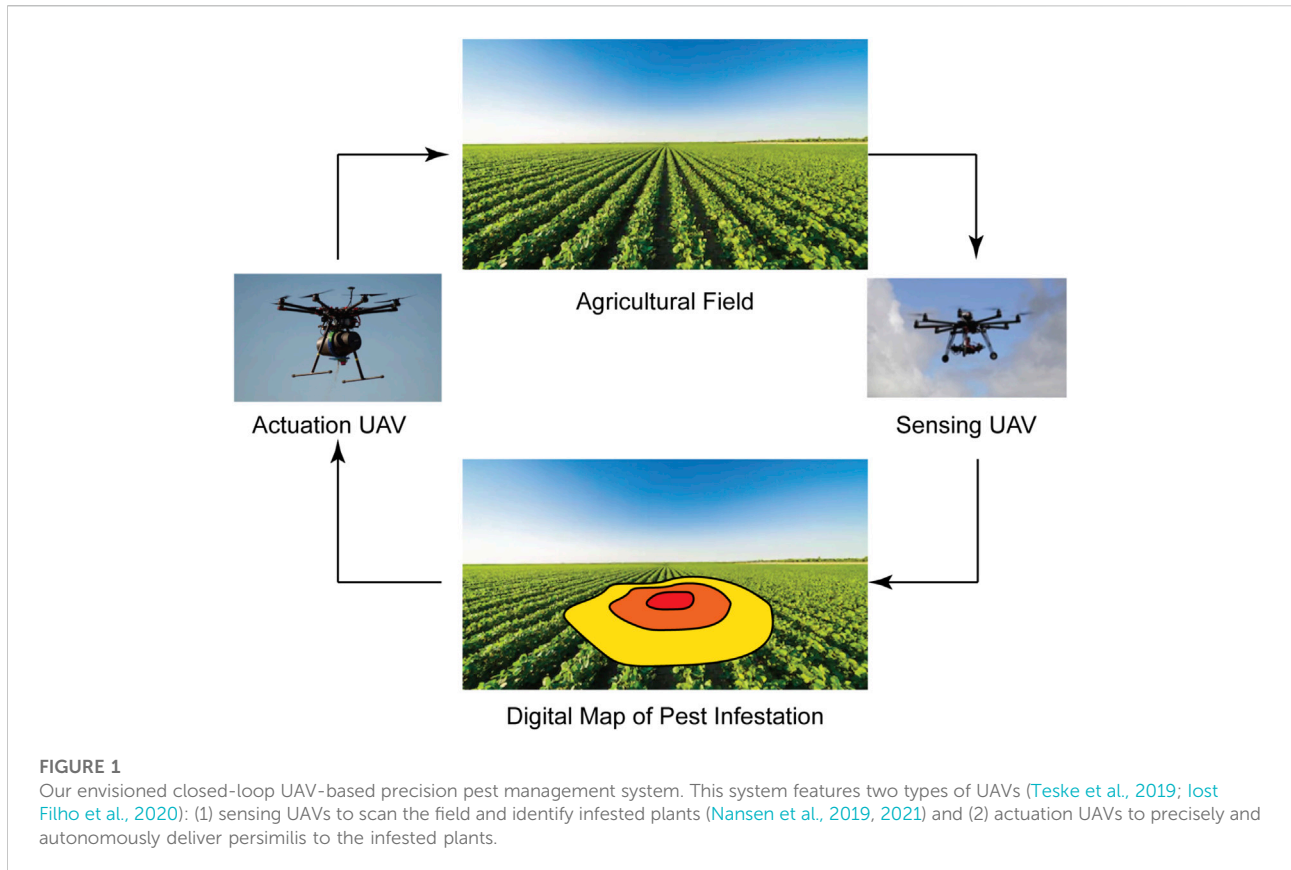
Agricultural Field

Actuation UAV

Sensing UAV

Digital Map of Pest Infestation

FIGURE 1
Our envisioned closed-loop UAV-based precision pest management system. This system features two types of UAVs (Teske et al., 2019; Iost Filho et al., 2020): (1) sensing UAVs to scan the field and identify infested plants (Nansen et al., 2019, 2021) and (2) actuation UAVs to precisely and autonomously deliver persimilis to the infested plants.